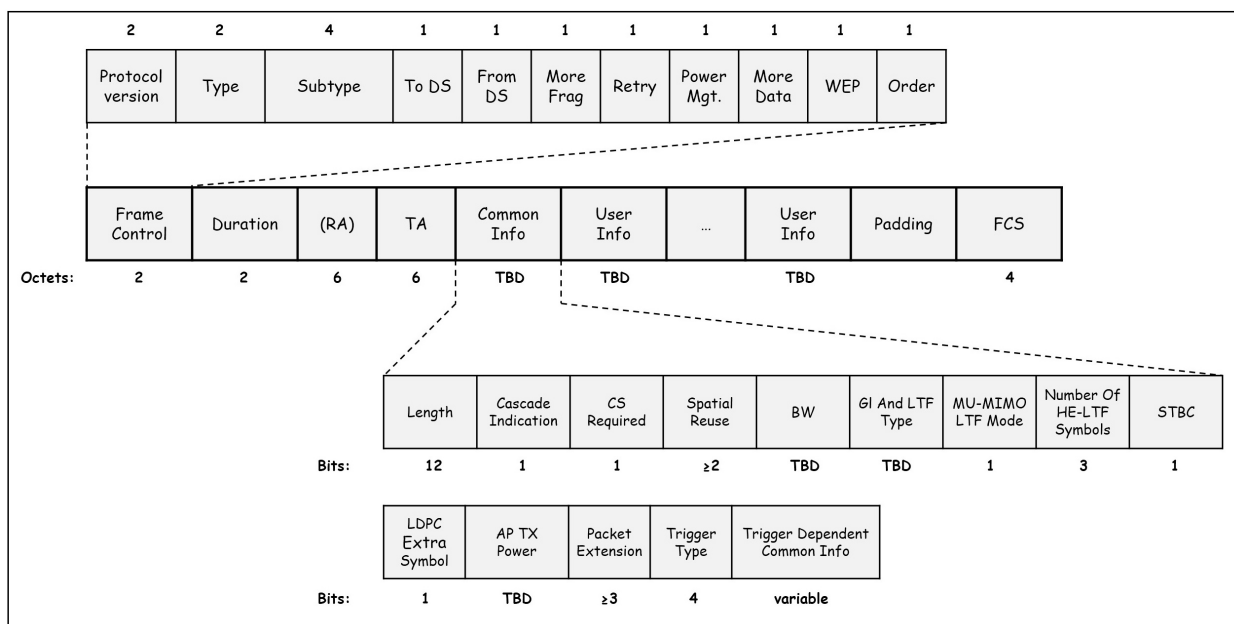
| 2 | 2 | 4 | 1 | 1 | 1 | 1 | 1 | 1 | 1 | 1 |
|---|---|---|---|---|---|---|---|---|---|---|
| Protocol version | Type | Subtype | To DS | From DS | More Frag | Retry | Power Mgt. | More Data | WEP | Order |

| | Frame Control | Duration | (RA) | TA | Common Info | User Info | ... | User Info | Padding | FCS |
|---|---|---|---|---|---|---|---|---|---|---|
| Octets: | 2 | 2 | 6 | 6 | TBD | TBD | | TBD | | 4 |

| | Length | Cascade Indication | CS Required | Spatial Reuse | BW | GI And LTF Type | MU-MIMO LTF Mode | Number Of HE-LTF Symbols | STBC |
|---|---|---|---|---|---|---|---|---|---|
| Bits: | 12 | 1 | 1 | ≥2 | TBD | TBD | 1 | 3 | 1 |

| | LDPC Extra Symbol | AP TX Power | Packet Extension | Trigger Type | Trigger Dependent Common Info |
|---|---|---|---|---|---|
| Bits: | 1 | TBD | ≥3 | 4 | variable |